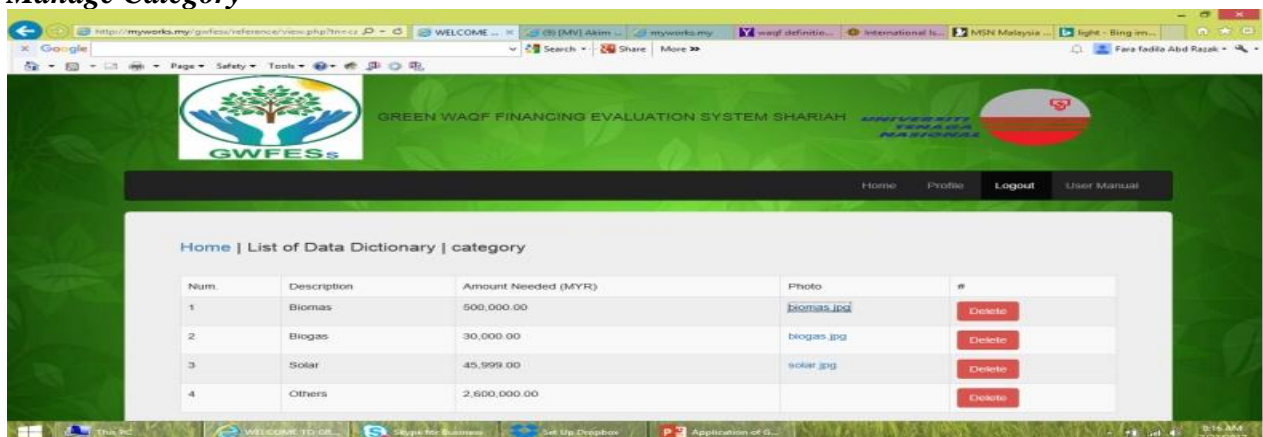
Manage Category

http://myworks.my/gwfess/reference/view.php?tn=cz
WELCOME ...
(9) [MV] Akim ...
myworks.my
waqf definitio...
International Is...
MSN Malaysia ...
light - Bing im...

Google
Search
Share
More »
Fara fadila Abd Razak

Page
Safety
Tools

GWFESs
GREEN WAQF FINANCING EVALUATION SYSTEM SHARIAH
UNIVERSITI TENAGA NASIONAL

Home
Profile
Logout
User Manual

Home | List of Data Dictionary | category

| Num. | Description | Amount Needed (MYR) | Photo | # |
|---|---|---|---|---|
| 1 | Biomas | 500,000.00 | biomas.jpg | Delete |
| 2 | Biogas | 30,000.00 | biogas.jpg | Delete |
| 3 | Solar | 45,999.00 | solar.jpg | Delete |
| 4 | Others | 2,600,000.00 | | Delete |

This PC
WELCOME TO GR...
Skype for Business
Set Up Dropbox
Application of G...
9:16 AM
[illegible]